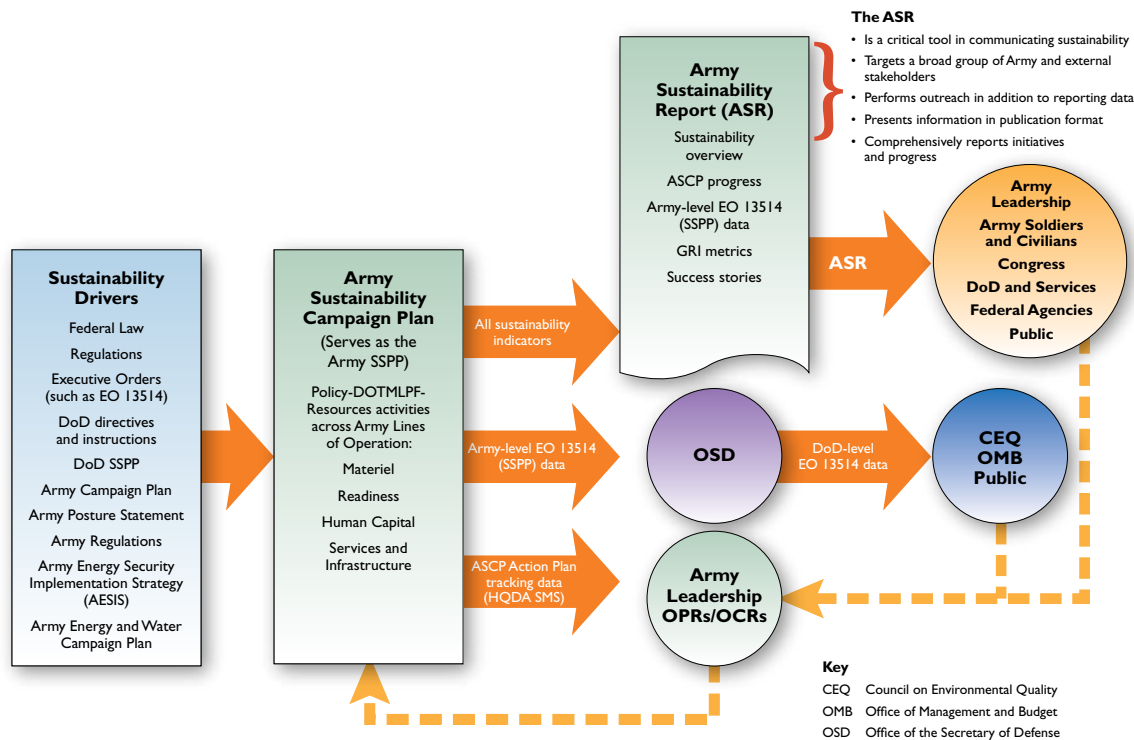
The ASR
• Is a critical tool in communicating sustainability
• Targets a broad group of Army and external stakeholders
• Performs outreach in addition to reporting data
• Presents information in publication format
• Comprehensively reports initiatives and progress

Sustainability Drivers
Federal Law
Regulations
Executive Orders (such as EO 13514)
DoD directives and instructions
DoD SSPP
Army Campaign Plan
Army Posture Statement
Army Regulations
Army Energy Security Implementation Strategy (AESIS)
Army Energy and Water Campaign Plan

Army Sustainability Campaign Plan
(Serves as the Army SSPP)
Policy-DOTMLPF-Resources activities across Army Lines of Operation:
Materiel
Readiness
Human Capital
Services and Infrastructure

All sustainability indicators

Army-level EO 13514 (SSPP) data

ASCP Action Plan tracking data (HQDA SMS)

Army Sustainability Report (ASR)
Sustainability overview
ASCP progress
Army-level EO 13514 (SSPP) data
GRI metrics
Success stories

ASR

Army Leadership
Army Soldiers and Civilians
Congress
DoD and Services
Federal Agencies
Public

OSD

DoD-level EO 13514 data

CEQ
OMB
Public

Army Leadership OPRs/OCRs

Key
CEQ Council on Environmental Quality
OMB Office of Management and Budget
OSD Office of the Secretary of Defense